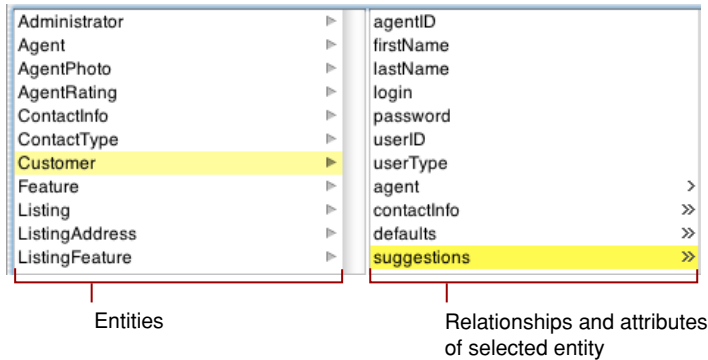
Administrator
Agent
AgentPhoto
AgentRating
ContactInfo
ContactType
Customer
Feature
Listing
ListingAddress
ListingFeature

agentID
firstName
lastName
login
password
userID
userType
agent
contactInfo
defaults
suggestions

Entities

Relationships and attributes of selected entity